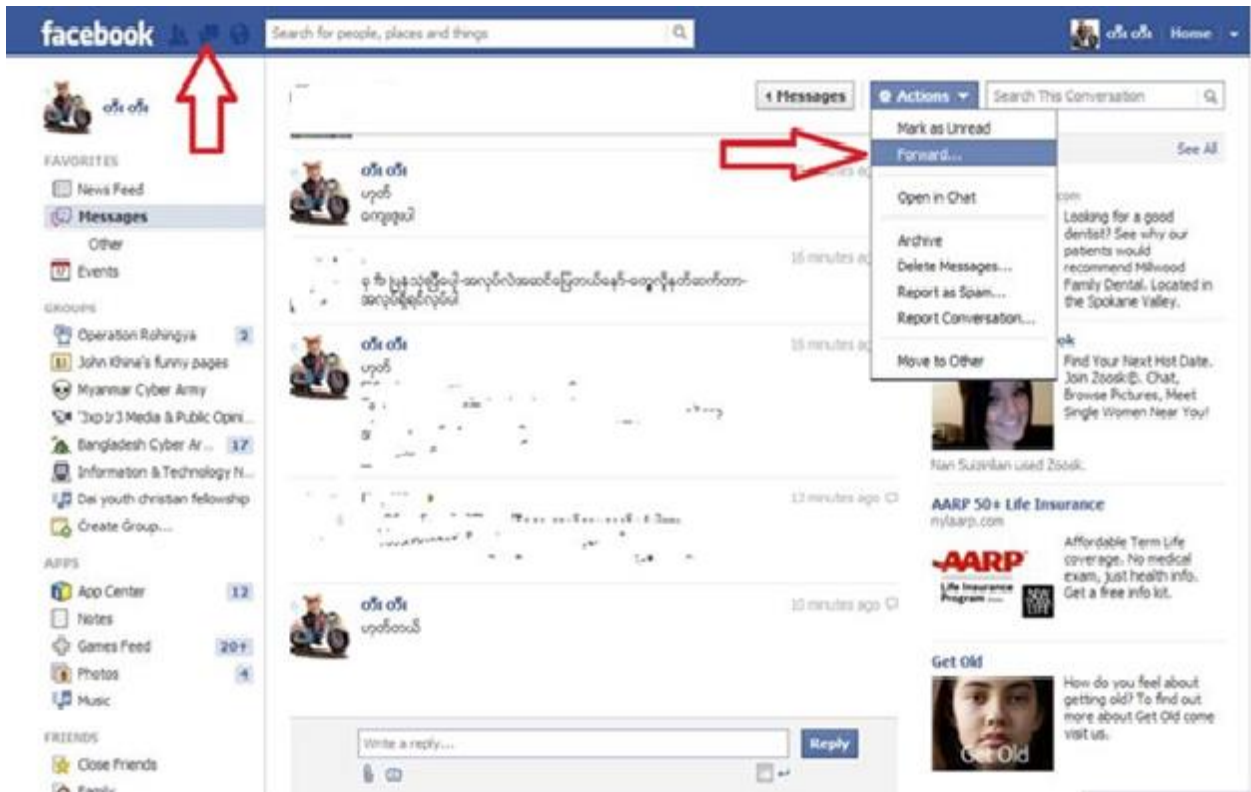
facebook

Search for people, places and things

ဝင်း ဝင်း Home

ဝင်း ဝင်း

FAVORITES
News Feed
Messages
Other
Events

GROUPS
Operation Rohingya 2
John Khina's funny pages
Myanmar Cyber Army
'3xp1r3 Media & Public Opini...
Bangladesh Cyber Ar... 17
Information & Technology N...
Dai youth christian fellowship
Create Group...

APPS
App Center 12
Notes
Games Feed 20+
Photos 4
Music

FRIENDS
Close Friends

‹ Messages

Actions

Search This Conversation

Mark as Unread
Forward...
Open in Chat
Archive
Delete Messages...
Report as Spam...
Report Conversation...
Move to Other

ဝင်း ဝင်း
ဟုတ်
ကျေးဇူးပါ

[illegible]
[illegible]

16 minutes ago

ဝင်း ဝင်း
ဟုတ်
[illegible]

15 minutes ago

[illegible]

13 minutes ago

ဝင်း ဝင်း
ဟုတ်တယ်

10 minutes ago

Write a reply...

Reply

See All

Looking for a good dentist? See why our patients would recommend Millwood Family Dental. Located in the Spokane Valley.

Find Your Next Hot Date. Join Zoosk®. Chat, Browse Pictures, Meet Single Women Near You!

Nan Suiznlan used Zoosk.

AARP 50+ Life Insurance
nylaarp.com

AARP
Life Insurance Program

Affordable Term Life coverage. No medical exam, just health info. Get a free info kit.

Get Old

How do you feel about getting old? To find out more about Get Old come visit us.

Get Old